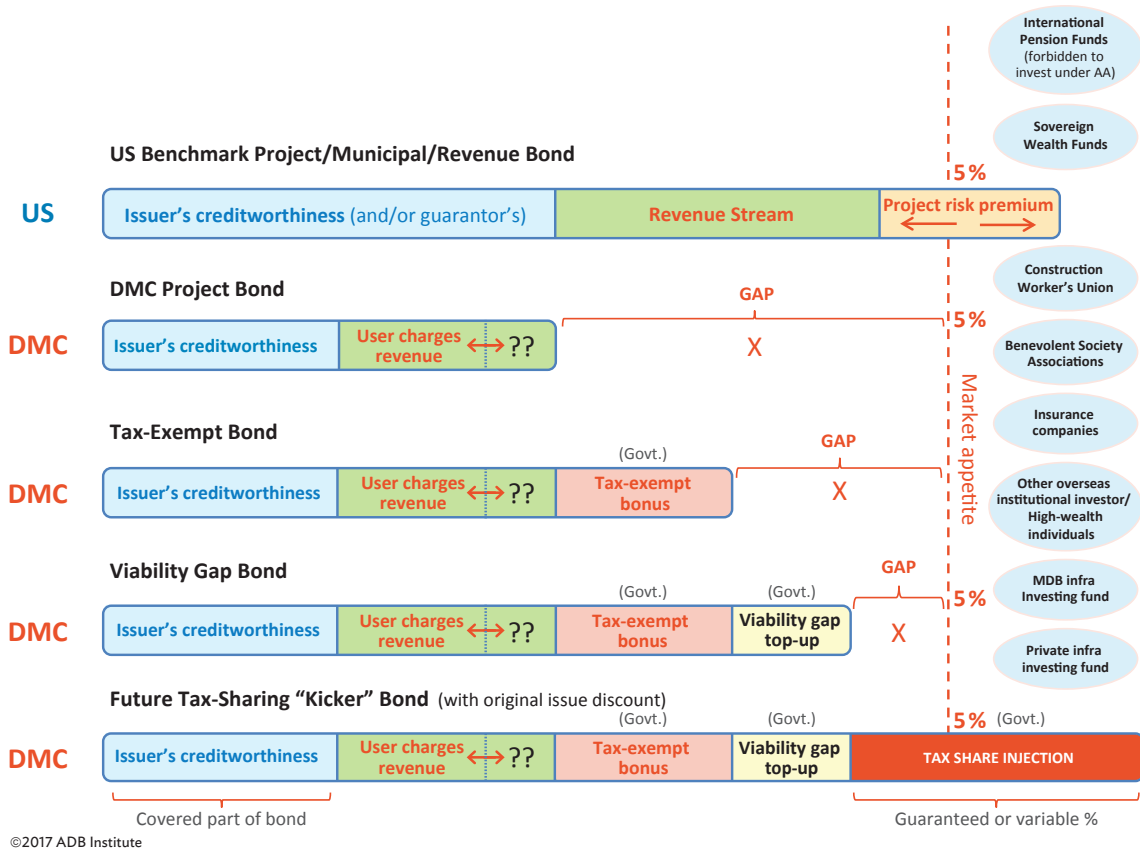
International Pension Funds (forbidden to invest under AA)

Sovereign Wealth Funds

US Benchmark Project/Municipal/Revenue Bond

5%

US

Issuer's creditworthiness (and/or guarantor's)

Revenue Stream

Project risk premium

Construction Worker's Union

DMC Project Bond

GAP

5%

DMC

Issuer's creditworthiness

User charges revenue

??

X

Benevolent Society Associations

Market appetite

Insurance companies

Tax-Exempt Bond

(Govt.)

GAP

DMC

Issuer's creditworthiness

User charges revenue

??

Tax-exempt bonus

X

Other overseas institutional investor/ High-wealth individuals

Viability Gap Bond

GAP

MDB infra Investing fund

(Govt.)

(Govt.)

5%

DMC

Issuer's creditworthiness

User charges revenue

??

Tax-exempt bonus

Viability gap top-up

X

Private infra investing fund

Future Tax-Sharing "Kicker" Bond (with original issue discount)

(Govt.)

(Govt.)

5% (Govt.)

DMC

Issuer's creditworthiness

User charges revenue

??

Tax-exempt bonus

Viability gap top-up

TAX SHARE INJECTION

Covered part of bond

Guaranteed or variable %

©2017 ADB Institute